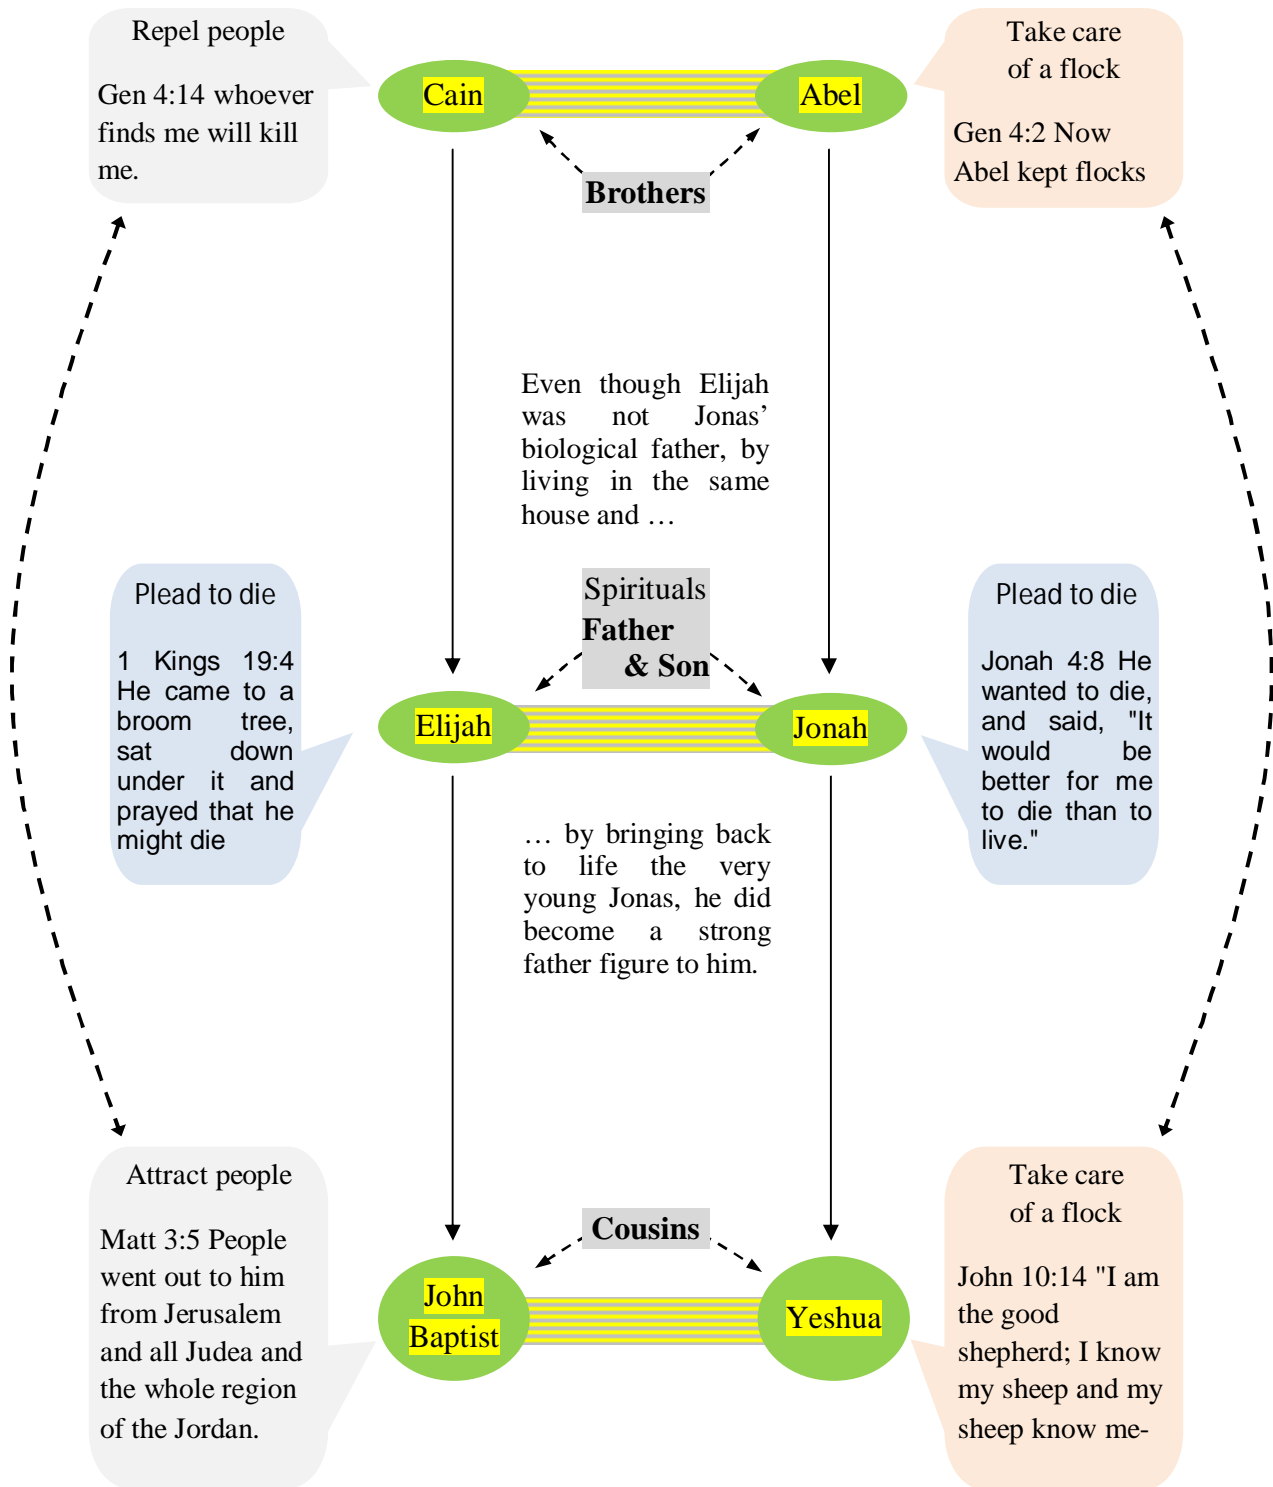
Repel people

Gen 4:14 whoever finds me will kill me.

Cain

Abel

Take care of a flock

Gen 4:2 Now Abel kept flocks

Brothers

Even though Elijah was not Jonas' biological father, by living in the same house and …

Plead to die

1 Kings 19:4 He came to a broom tree, sat down under it and prayed that he might die

Spirituals Father & Son

Plead to die

Jonah 4:8 He wanted to die, and said, "It would be better for me to die than to live."

Elijah

Jonah

… by bringing back to life the very young Jonas, he did become a strong father figure to him.

Attract people

Matt 3:5 People went out to him from Jerusalem and all Judea and the whole region of the Jordan.

Cousins

John Baptist

Yeshua

Take care of a flock

John 10:14 "I am the good shepherd; I know my sheep and my sheep know me-